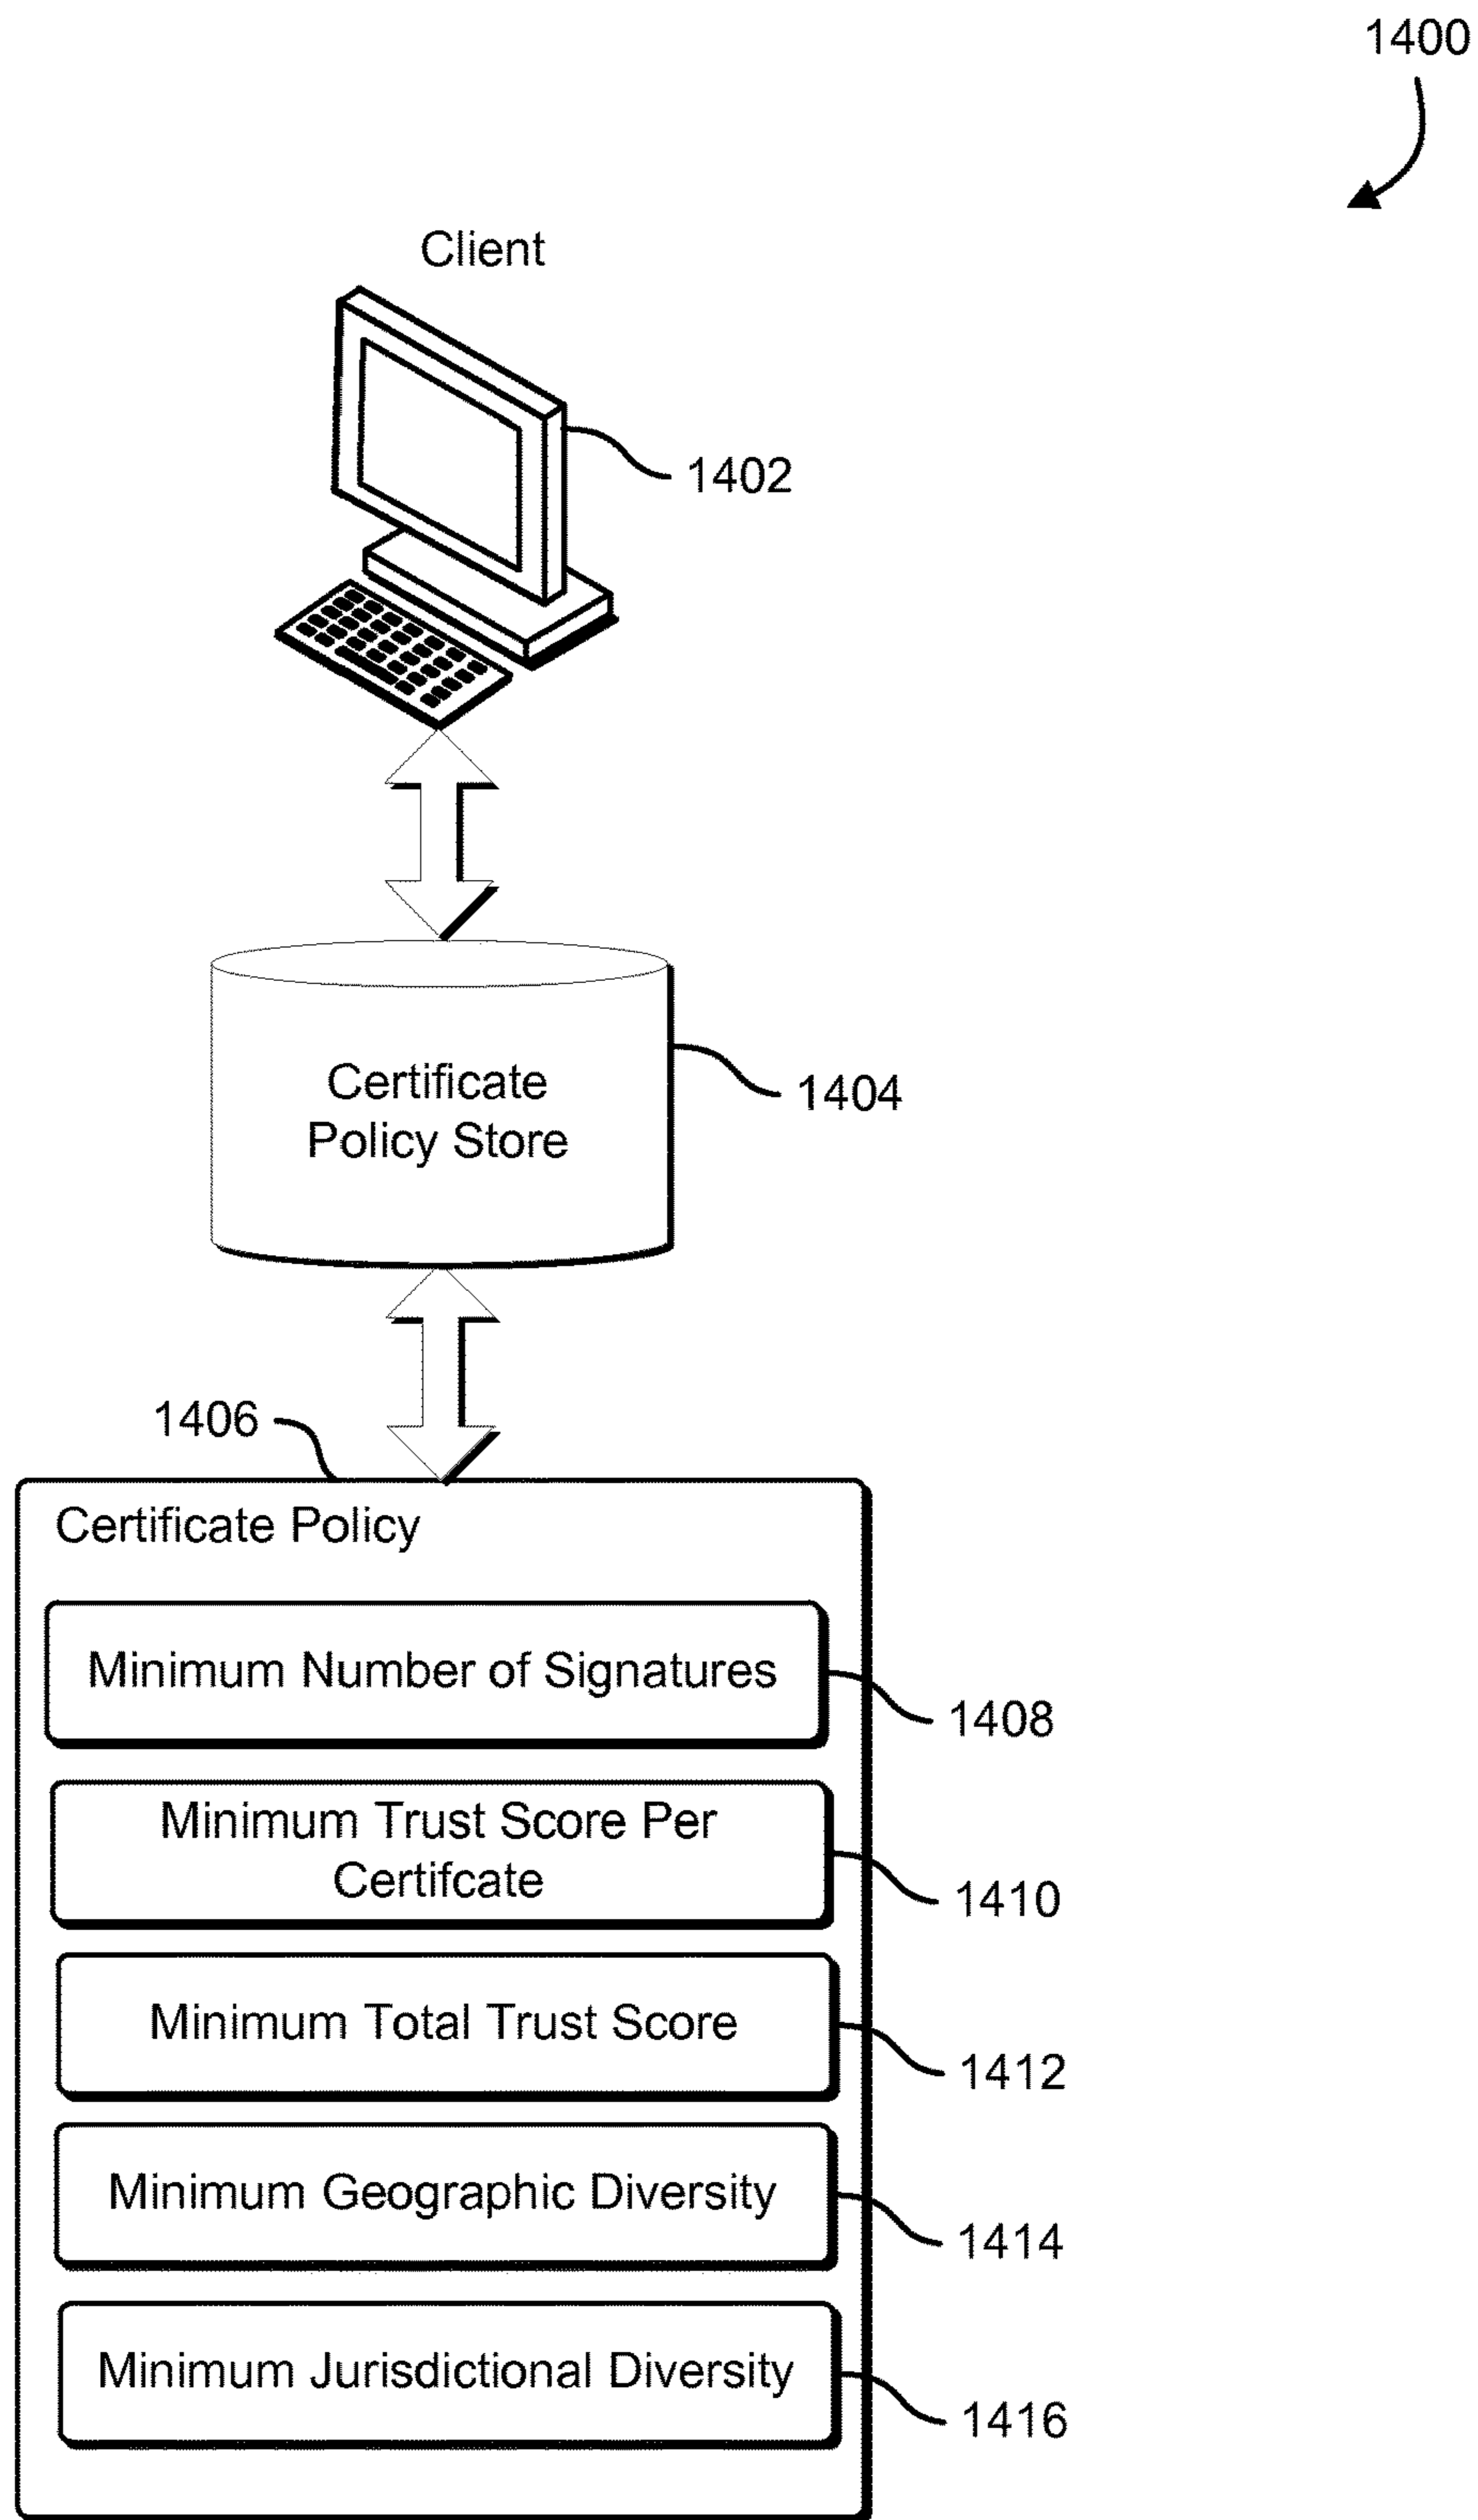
1400

Client

1402

Certificate Policy Store

1404

1406

Certificate Policy

Minimum Number of Signatures

1408

Minimum Trust Score Per Certifcate

1410

Minimum Total Trust Score

1412

Minimum Geographic Diversity

1414

Minimum Jurisdictional Diversity

1416